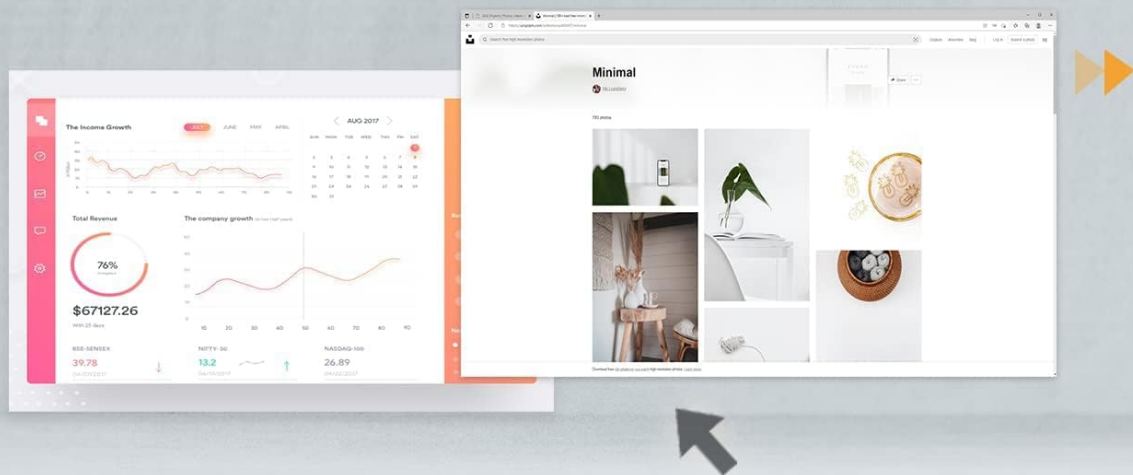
The Income Growth

JULY JUNE MAY APRIL

AUG 2017

| SUN | MON | TUE | WED | THU | FRI | SAT |
|---|---|---|---|---|---|---|
| | | | | | | 1 |
| 2 | 3 | 4 | 5 | 6 | 7 | 8 |
| 9 | 10 | 11 | 12 | 13 | 14 | 15 |
| 16 | 17 | 18 | 19 | 20 | 21 | 22 |
| 23 | 24 | 25 | 26 | 27 | 28 | 29 |
| 30 | 31 | | | | | |

Total Revenue

76%

$67127.26

With 25 days

The company growth

10 20 30 40 50 60 70 80 90

BSE-SENSEX
39.78
04/20/2017

NIFTY-50
13.2
04/19/2017

NASDAQ-100
26.89
04/22/2017

Search free high-resolution photos

Minimal

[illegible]

Download free, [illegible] high-resolution photos.